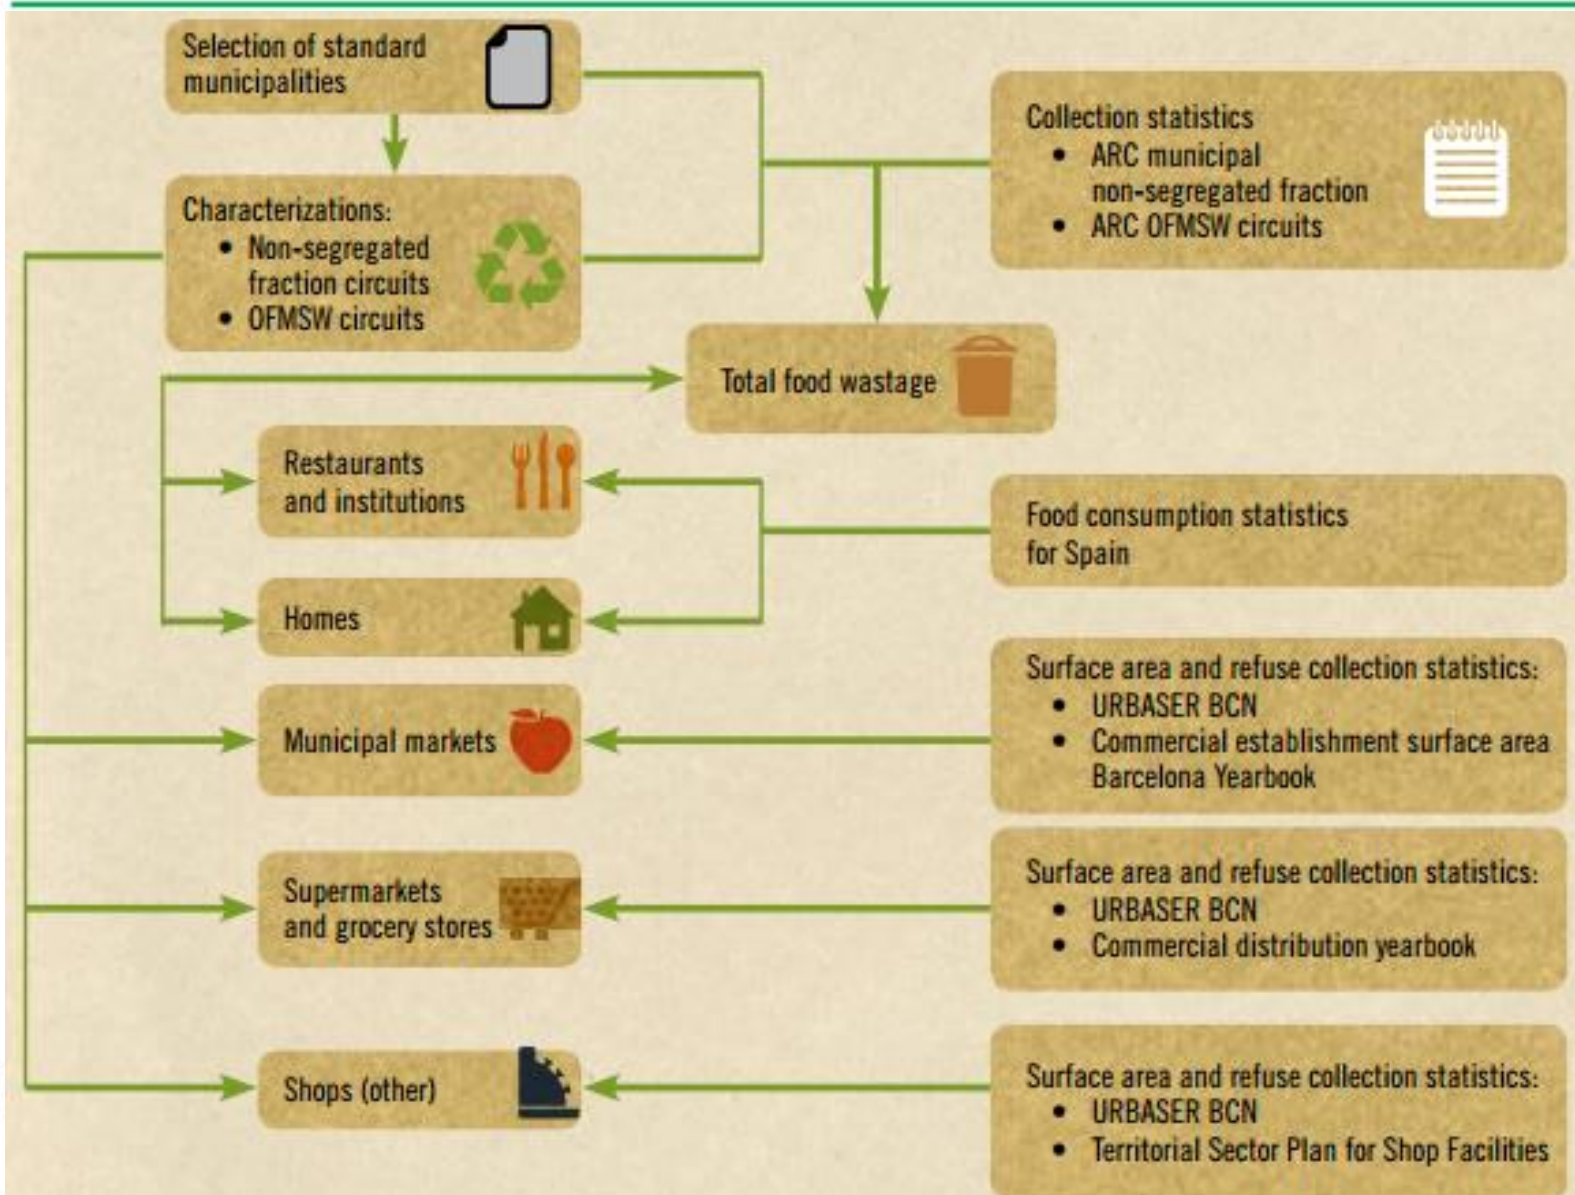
Selection of standard municipalities

Characterizations:
- Non-segregated fraction circuits
- OFMSW circuits

Collection statistics
- ARC municipal non-segregated fraction
- ARC OFMSW circuits

Total food wastage

Restaurants and institutions

Homes

Food consumption statistics for Spain

Municipal markets

Surface area and refuse collection statistics:
- URBASER BCN
- Commercial establishment surface area Barcelona Yearbook

Supermarkets and grocery stores

Surface area and refuse collection statistics:
- URBASER BCN
- Commercial distribution yearbook

Shops (other)

Surface area and refuse collection statistics:
- URBASER BCN
- Territorial Sector Plan for Shop Facilities